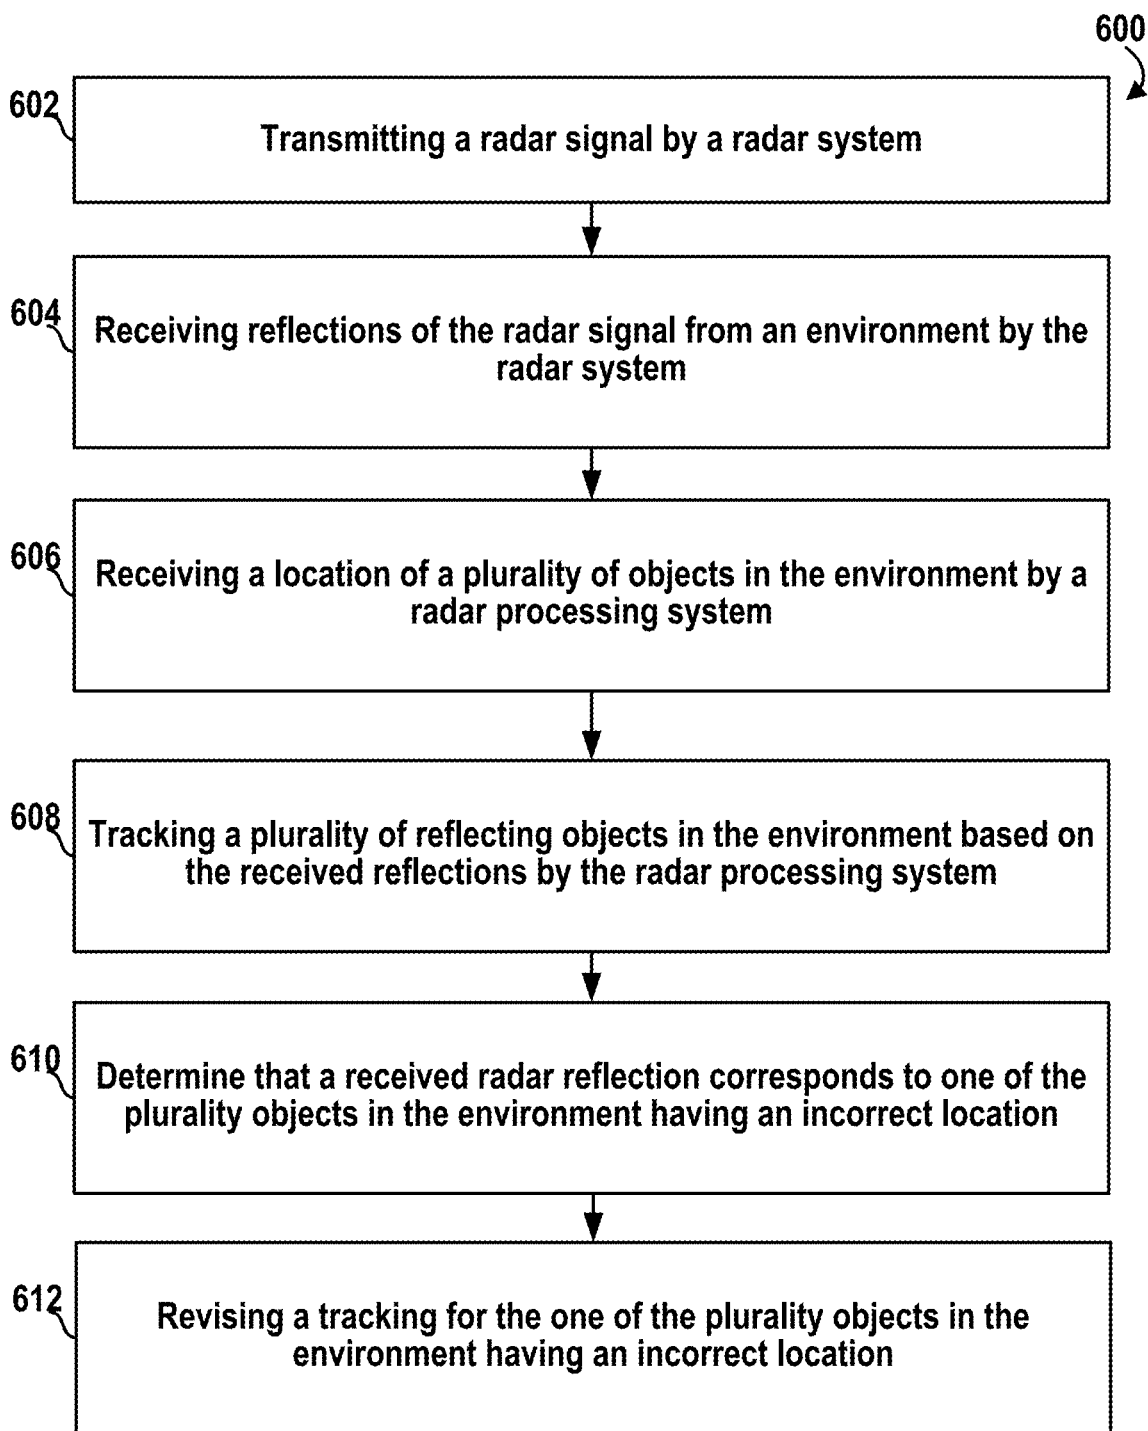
600

602

Transmitting a radar signal by a radar system

604

Receiving reflections of the radar signal from an environment by the radar system

606

Receiving a location of a plurality of objects in the environment by a radar processing system

608

Tracking a plurality of reflecting objects in the environment based on the received reflections by the radar processing system

610

Determine that a received radar reflection corresponds to one of the plurality objects in the environment having an incorrect location

612

Revising a tracking for the one of the plurality objects in the environment having an incorrect location